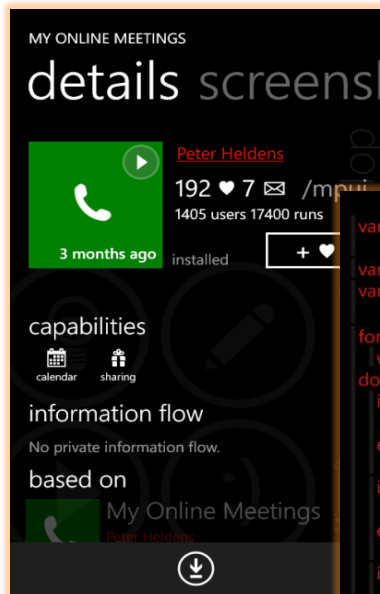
MY ONLINE MEETINGS

details screensh

3 months ago

Peter Heldens

192 ♥ 7 ✉ /mpui

1405 users 17400 runs

installed

+ ♥

capabilities

calendar sharing

information flow

No private information flow.

based on

My Online Meetings

Peter Heldens

va

va
va

fo
v
do
i